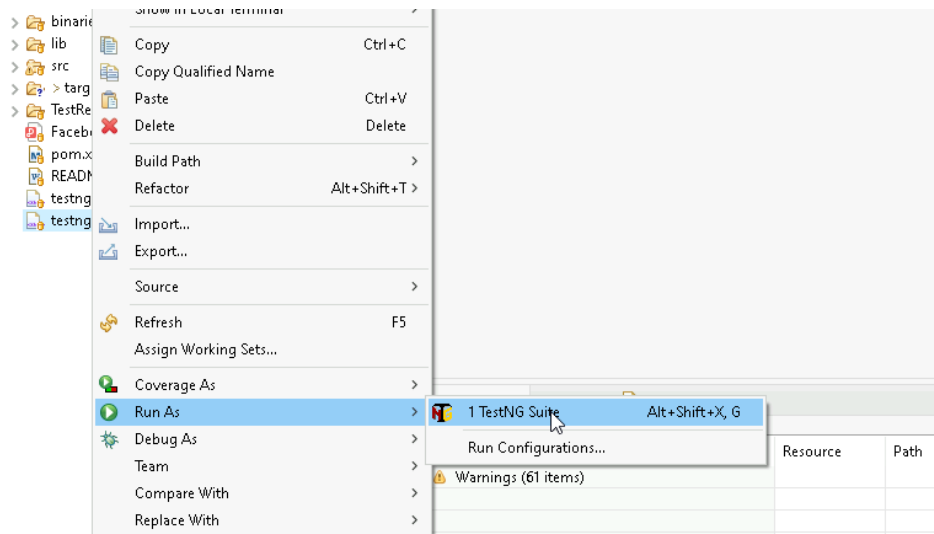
binarie
lib
src
> targ
TestRe
Facebo
pom.x
READM
testng
testng

Show in Local Terminal >
Copy Ctrl+C
Copy Qualified Name
Paste Ctrl+V
Delete Delete
Build Path >
Refactor Alt+Shift+T >
Import...
Export...
Source >
Refresh F5
Assign Working Sets...
Coverage As >
Run As >
Debug As >
Team >
Compare With >
Replace With >

1 TestNG Suite Alt+Shift+X, G
Run Configurations...

Resource
Path
Warnings (61 items)